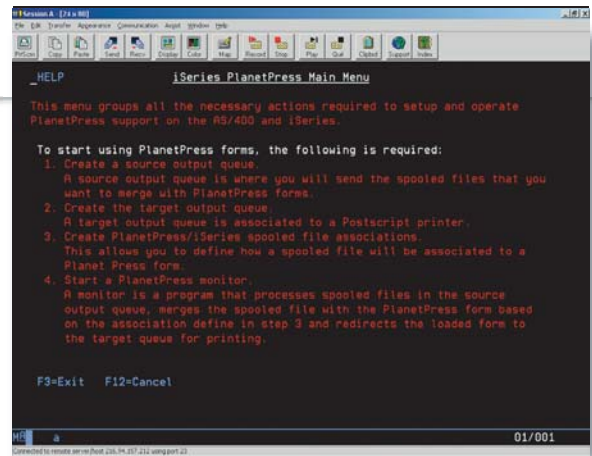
Session A [24 x 80]
File Edit Transfer Appearance Communication Assist Window Help
PrtScrn Copy Paste Send Recv Display Color Map Record Stop Play Quit Clipbrd Support Index

HELP iSeries PlanetPress Main Menu

This menu groups all the necessary actions required to setup and operate PlanetPress support on the AS/400 and iSeries.

To start using PlanetPress forms, the following is required:
1. Create a source output queue.
A source output queue is where you will send the spooled files that you want to merge with PlanetPress forms.
2. Create the target output queue.
A target output queue is associated to a Postscript printer.
3. Create PlanetPress/iSeries spooled file associations.
This allows you to define how a spooled file will be associated to a Planet Press form.
4. Start a PlanetPress monitor.
A monitor is a program that processes spooled files in the source output queue, merges the spooled file with the PlanetPress form based on the association define in step 3 and redirects the loaded form to the target queue for printing.

F3=Exit F12=Cancel

a 01/001
Connected to remote server/host 216.94.157.212 using port 23